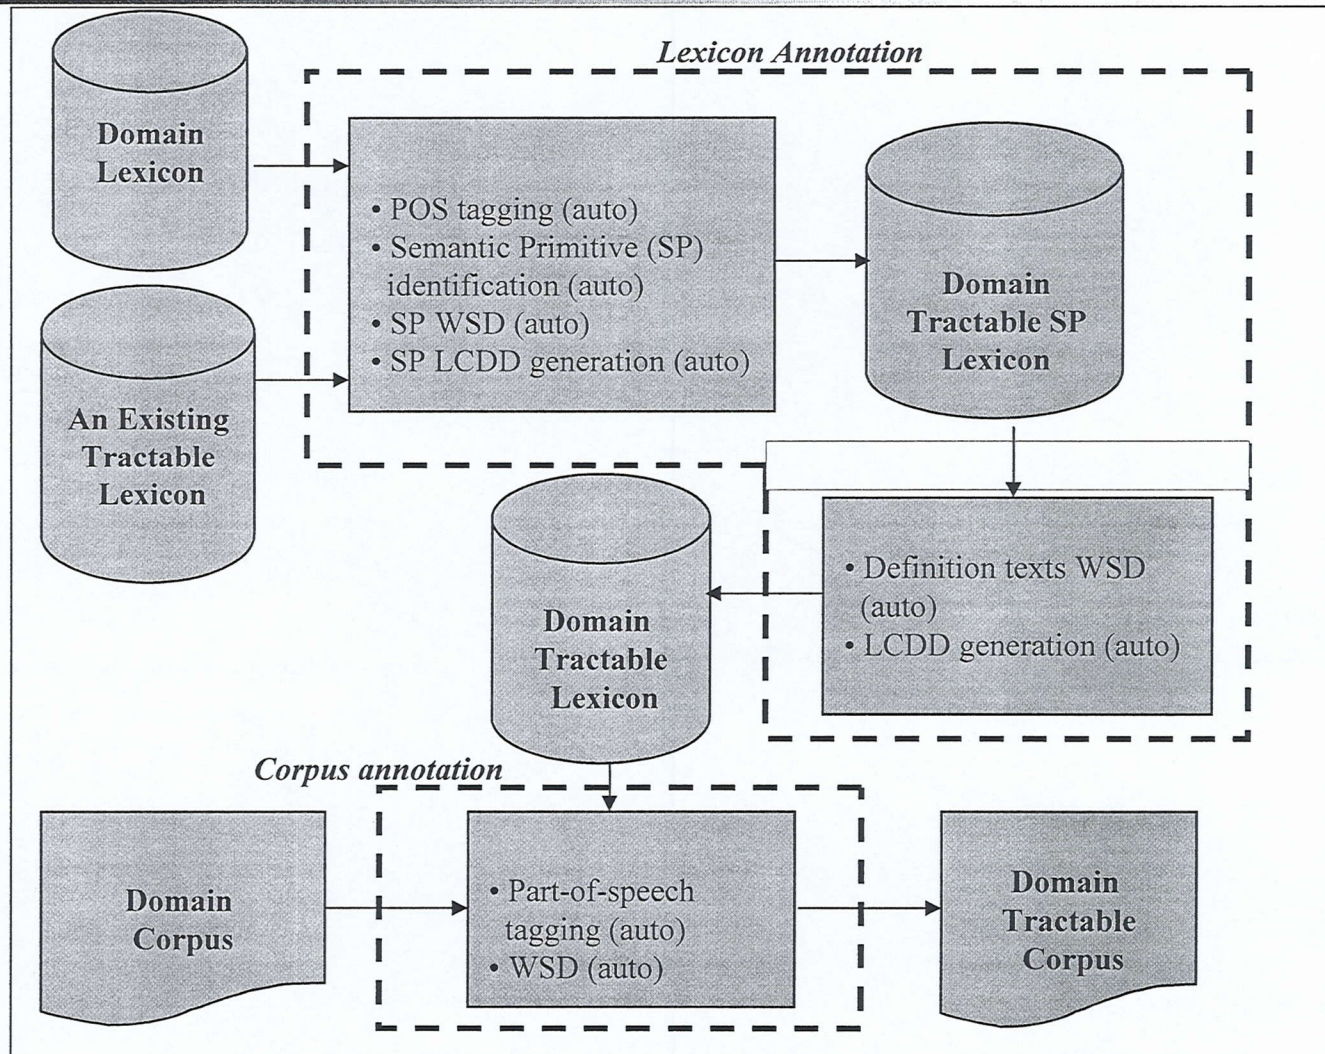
Lexicon Annotation

Domain Lexicon

• POS tagging (auto)
• Semantic Primitive (SP) identification (auto)
• SP WSD (auto)
• SP LCDD generation (auto)

Domain Tractable SP Lexicon

An Existing Tractable Lexicon

Domain Tractable Lexicon

• Definition texts WSD (auto)
• LCDD generation (auto)

Corpus annotation

Domain Corpus

• Part-of-speech tagging (auto)
• WSD (auto)

Domain Tractable Corpus